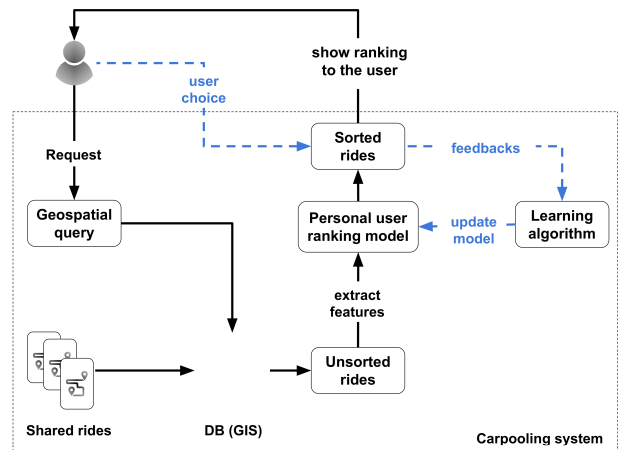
show ranking to the user

user choice

Request

Sorted rides

feedbacks

Geospatial query

Personal user ranking model

update model

Learning algorithm

extract features

Unsorted rides

Shared rides

DB (GIS)

Carpooling system